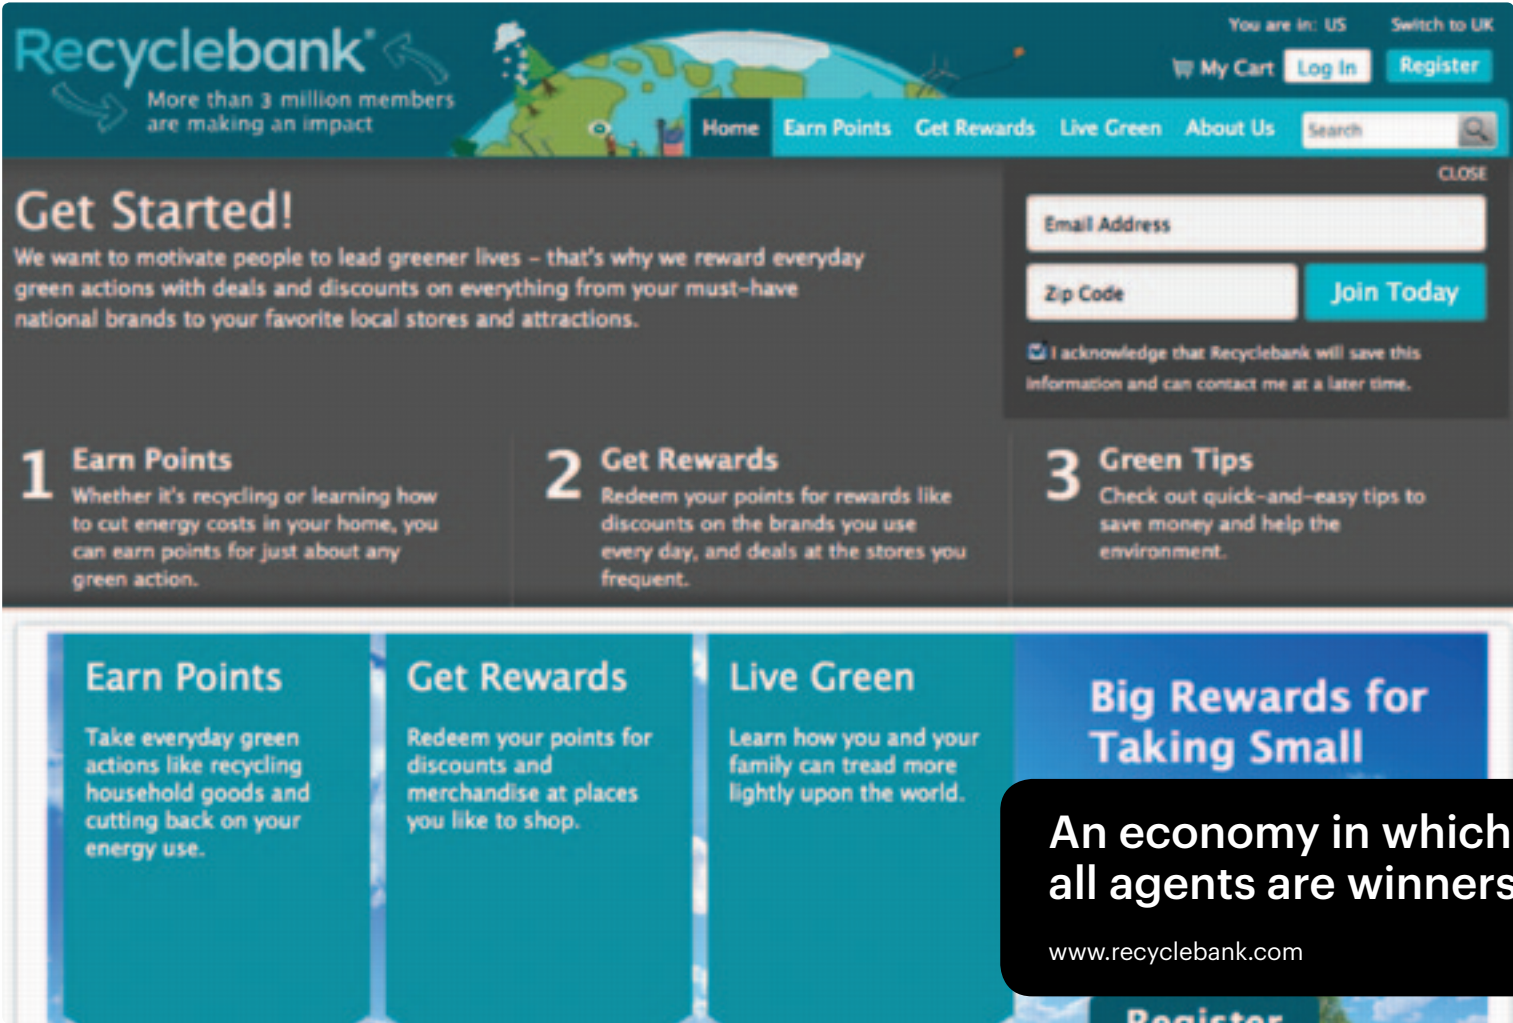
Recyclebank®
More than 3 million members are making an impact

You are in: US Switch to UK
My Cart Log In Register

Home Earn Points Get Rewards Live Green About Us Search

Get Started!
We want to motivate people to lead greener lives – that's why we reward everyday green actions with deals and discounts on everything from your must-have national brands to your favorite local stores and attractions.

CLOSE
Email Address
Zip Code
Join Today
I acknowledge that Recyclebank will save this information and can contact me at a later time.

1 Earn Points
Whether it's recycling or learning how to cut energy costs in your home, you can earn points for just about any green action.

2 Get Rewards
Redeem your points for rewards like discounts on the brands you use every day, and deals at the stores you frequent.

3 Green Tips
Check out quick-and-easy tips to save money and help the environment.

Earn Points
Take everyday green actions like recycling household goods and cutting back on your energy use.

Get Rewards
Redeem your points for discounts and merchandise at places you like to shop.

Live Green
Learn how you and your family can tread more lightly upon the world.

Big Rewards for Taking Small

An economy in which all agents are winners
www.recyclebank.com

Register